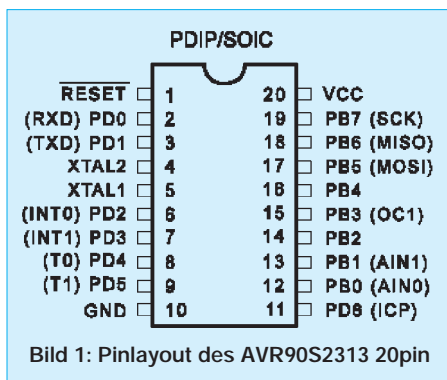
PDIP/SOIC

| | | | |
|---|---|---|---|
| $\overline{\text{RESET}}$ | 1 | 20 | VCC |
| (RXD) PD0 | 2 | 19 | PB7 (SCK) |
| (TXD) PD1 | 3 | 18 | PB6 (MISO) |
| XTAL2 | 4 | 17 | PB5 (MOSI) |
| XTAL1 | 5 | 16 | PB4 |
| (INT0) PD2 | 6 | 15 | PB3 (OC1) |
| (INT1) PD3 | 7 | 14 | PB2 |
| (T0) PD4 | 8 | 13 | PB1 (AIN1) |
| (T1) PD5 | 9 | 12 | PB0 (AIN0) |
| GND | 10 | 11 | PD6 (ICP) |

Bild 1: Pinlayout des AVR90S2313 20pin